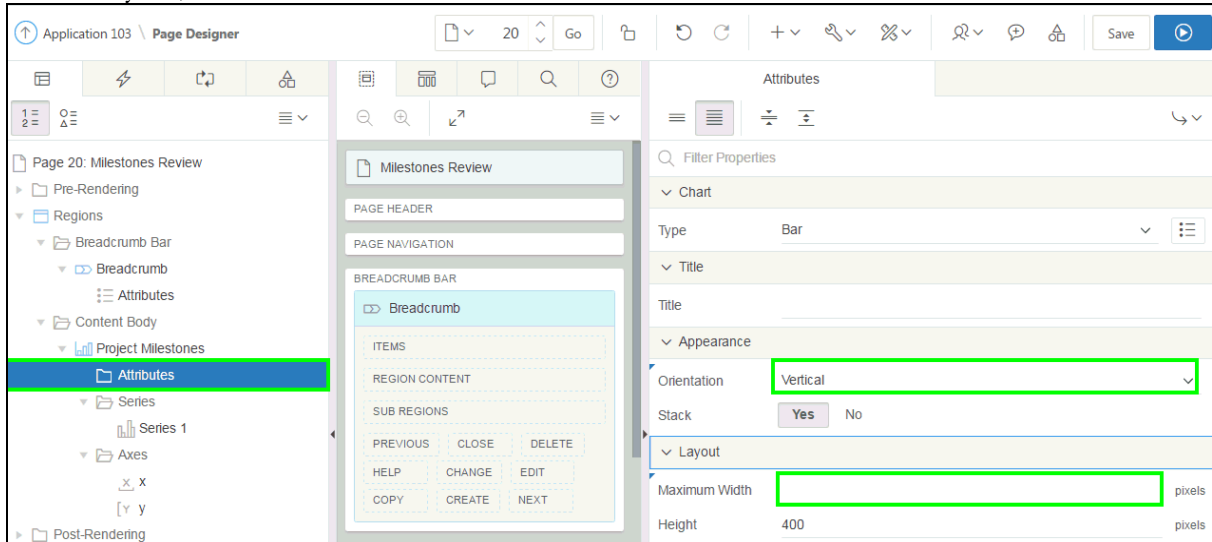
Application 103 \ Page Designer

20 Go

Save

Page 20: Milestones Review
Pre-Rendering
Regions
Breadcrumb Bar
Breadcrumb
Attributes
Content Body
Project Milestones
Attributes
Series
Series 1
Axes
x
y
Post-Rendering

Milestones Review
PAGE HEADER
PAGE NAVIGATION
BREADCRUMB BAR
Breadcrumb
ITEMS
REGION CONTENT
SUB REGIONS
PREVIOUS
CLOSE
DELETE
HELP
CHANGE
EDIT
COPY
CREATE
NEXT

Attributes

Filter Properties

Chart
Type Bar
Title
Title
Appearance
Orientation Vertical
Stack Yes No
Layout
Maximum Width pixels
Height 400 pixels